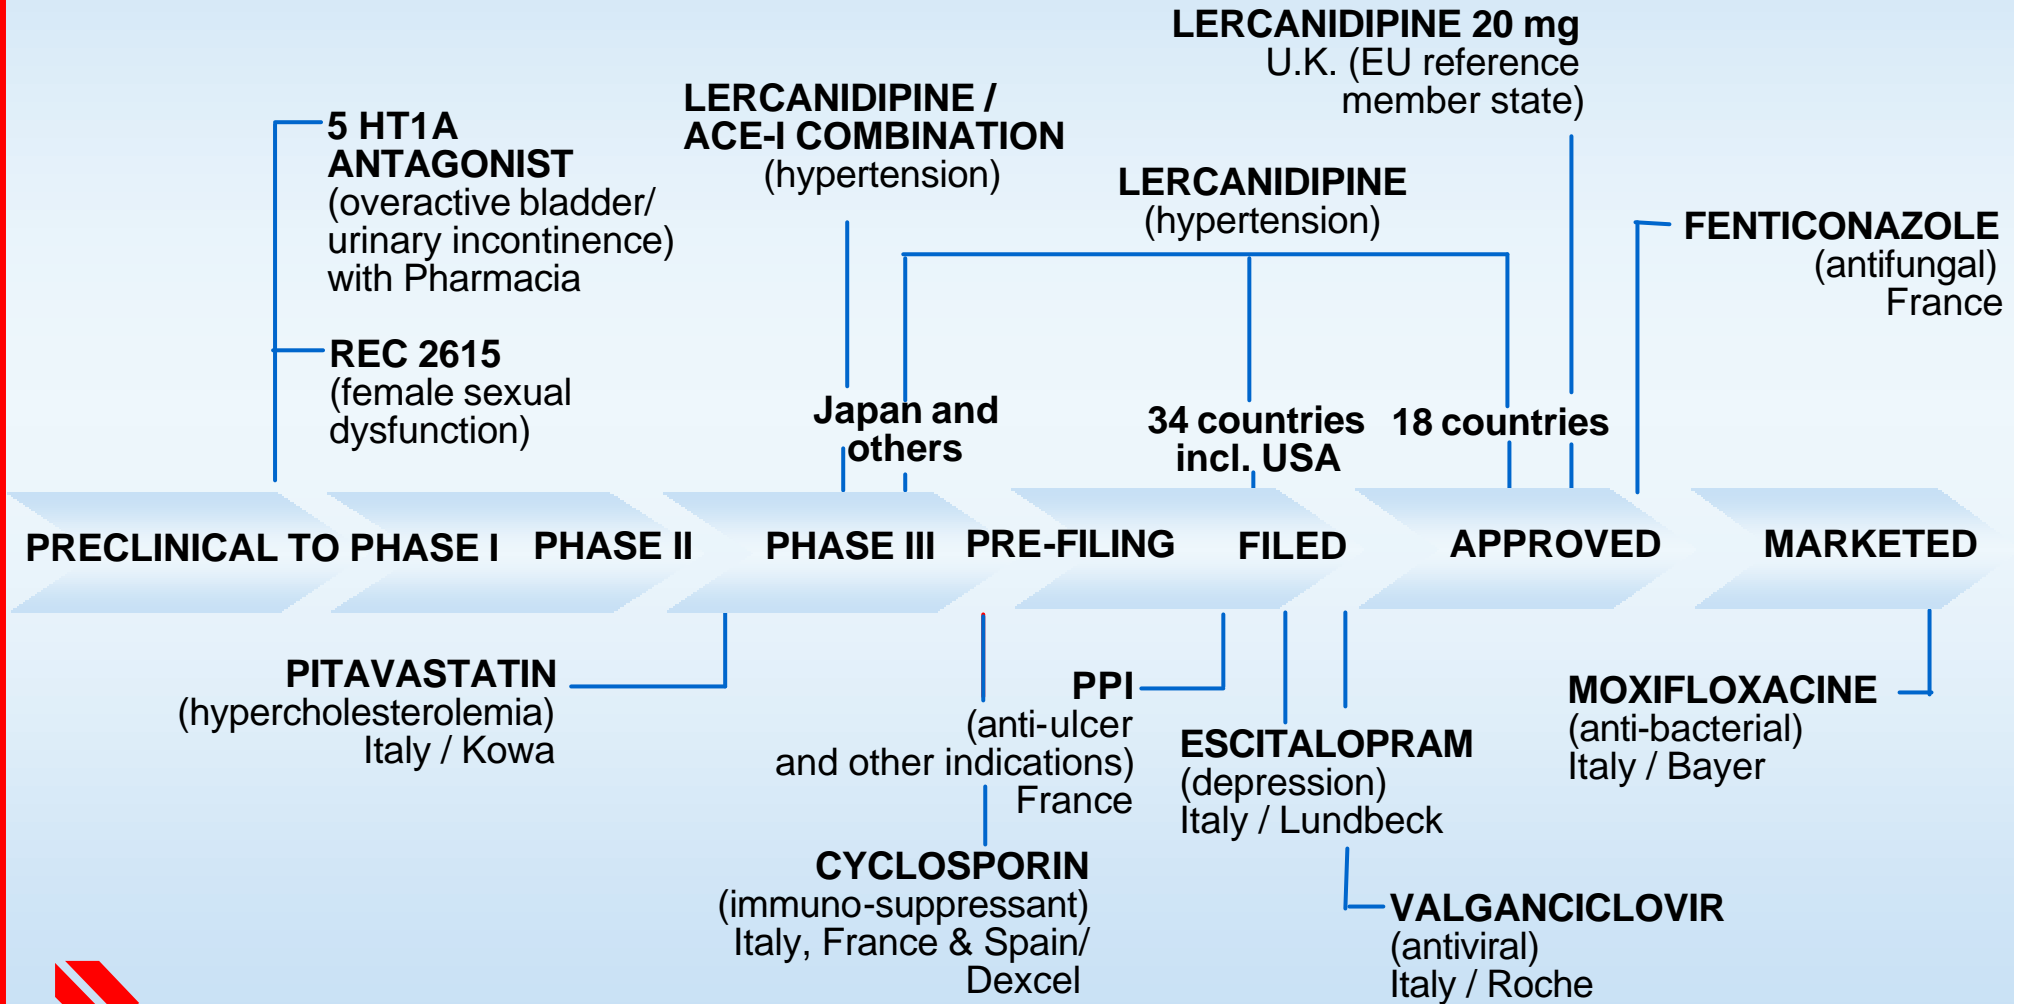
LERCANIDIPINE 20 mg
U.K. (EU reference member state)

5 HT1A ANTAGONIST
(overactive bladder/ urinary incontinence) with Pharmacia

LERCANIDIPINE / ACE-I COMBINATION
(hypertension)

LERCANIDIPINE
(hypertension)

FENTICONAZOLE
(antifungal)
France

REC 2615
(female sexual dysfunction)

Japan and others

34 countries incl. USA

18 countries

PRECLINICAL TO PHASE I

PHASE II

PHASE III

PRE-FILING

FILED

APPROVED

MARKETED

PITAVASTATIN
(hypercholesterolemia)
Italy / Kowa

PPI
(anti-ulcer and other indications)
France

ESCITALOPRAM
(depression)
Italy / Lundbeck

MOXIFLOXACINE
(anti-bacterial)
Italy / Bayer

CYCLOSPORIN
(immuno-suppressant)
Italy, France & Spain/ Dexcel

VALGANCICLOVIR
(antiviral)
Italy / Roche